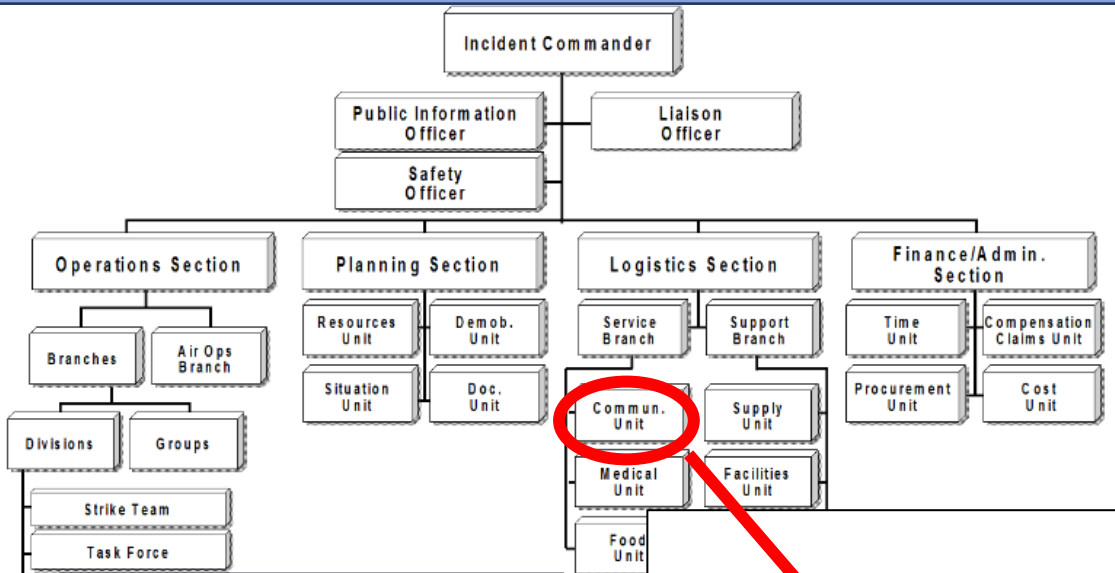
Incident Commander

Public Information Officer

Liaison Officer

Safety Officer

Operations Section

Planning Section

Logistics Section

Finance/Admin. Section

Branches

Air Ops Branch

Divisions

Groups

Strike Team

Task Force

Resources Unit

Demob. Unit

Situation Unit

Doc. Unit

Service Branch

Support Branch

Commun. Unit

Supply Unit

Medical Unit

Facilities Unit

Food Unit

Time Unit

Compensation Claims Unit

Procurement Unit

Cost Unit